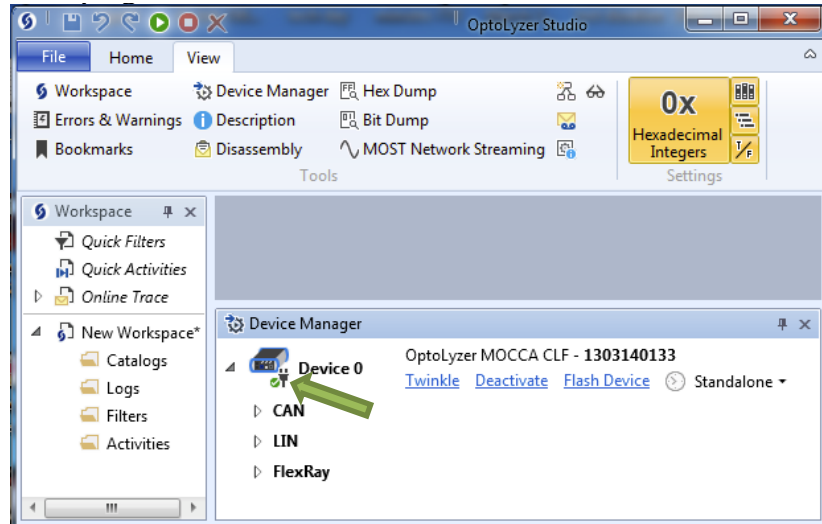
OptoLyzer Studio

File Home View

Workspace
Errors & Warnings
Bookmarks
Device Manager
Description
Disassembly
Hex Dump
Bit Dump
MOST Network Streaming
Tools

0x
Hexadecimal Integers
Settings

Workspace
Quick Filters
Quick Activities
Online Trace
New Workspace*
Catalogs
Logs
Filters
Activities

Device Manager
Device 0
OptoLyzer MOCCA CLF - 1303140133
Twinkle Deactivate Flash Device Standalone
CAN
LIN
FlexRay